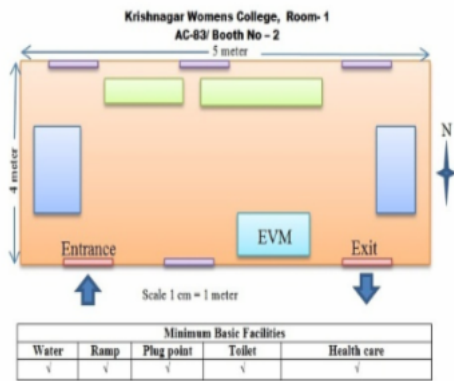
Krishnagar Womens College, Room- 1
AC-83/ Booth No – 2

5 meter

4 meter

N

EVM

Entrance

Exit

Scale 1 cm = 1 meter

| Minimum Basic Facilities | | | | |
|---|---|---|---|---|
| Water | Ramp | Plug point | Toilet | Health care |
| √ | √ | √ | √ | √ |